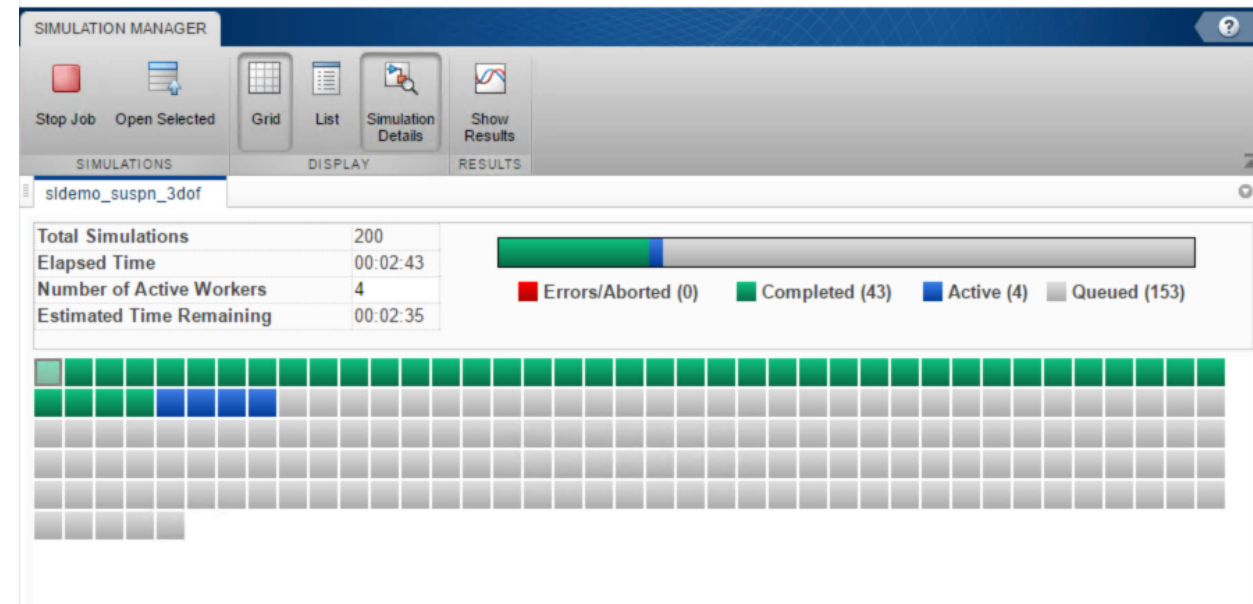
SIMULATION MANAGER

Stop Job
Open Selected
SIMULATIONS

Grid
List
Simulation Details
DISPLAY

Show Results
RESULTS

sldemo_suspn_3dof

| Total Simulations | 200 |
|---|---|
| Elapsed Time | 00:02:43 |
| Number of Active Workers | 4 |
| Estimated Time Remaining | 00:02:35 |

Errors/Aborted (0)
Completed (43)
Active (4)
Queued (153)